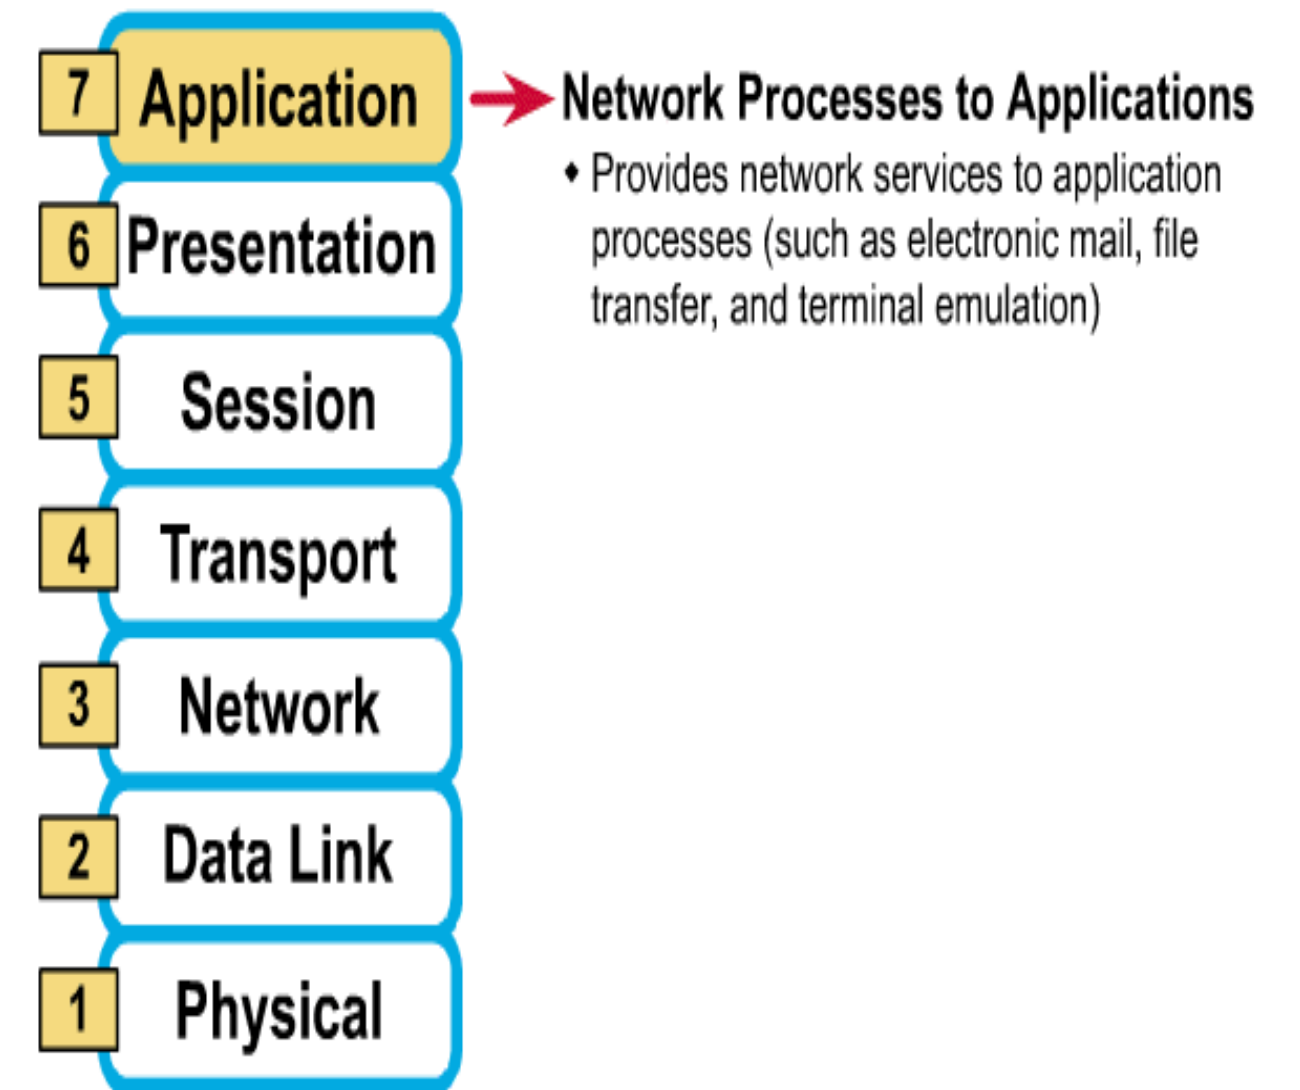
7 Application

6 Presentation

5 Session

4 Transport

3 Network

2 Data Link

1 Physical

Network Processes to Applications

• Provides network services to application processes (such as electronic mail, file transfer, and terminal emulation)